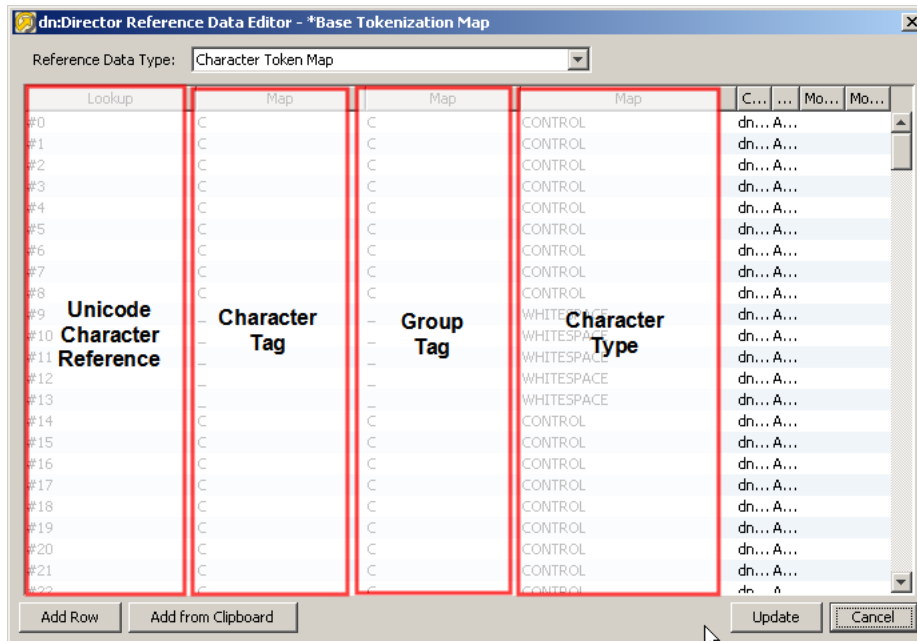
dn:Director Reference Data Editor - *Base Tokenization Map

Reference Data Type: Character Token Map

| Lookup | Map | Map | Map | C... | ... | Mo... | Mo... |
|---|---|---|---|---|---|---|---|
| #0 | C | C | CONTROL | dn... | A... | | |
| #1 | C | C | CONTROL | dn... | A... | | |
| #2 | C | C | CONTROL | dn... | A... | | |
| #3 | C | C | CONTROL | dn... | A... | | |
| #4 | C | C | CONTROL | dn... | A... | | |
| #5 | C | C | CONTROL | dn... | A... | | |
| #6 | C | C | CONTROL | dn... | A... | | |
| #7 | C | C | CONTROL | dn... | A... | | |
| #8 | C | C | CONTROL | dn... | A... | | |
| #9 | _ | _ | WHITESPACE | dn... | A... | | |
| #10 | _ | _ | WHITESPACE | dn... | A... | | |
| #11 | _ | _ | WHITESPACE | dn... | A... | | |
| #12 | _ | _ | WHITESPACE | dn... | A... | | |
| #13 | _ | _ | WHITESPACE | dn... | A... | | |
| #14 | C | C | CONTROL | dn... | A... | | |
| #15 | C | C | CONTROL | dn... | A... | | |
| #16 | C | C | CONTROL | dn... | A... | | |
| #17 | C | C | CONTROL | dn... | A... | | |
| #18 | C | C | CONTROL | dn... | A... | | |
| #19 | C | C | CONTROL | dn... | A... | | |
| #20 | C | C | CONTROL | dn... | A... | | |
| #21 | C | C | CONTROL | dn... | A... | | |
| #22 | C | C | CONTROL | dn... | A | | |

Unicode Character Reference

Character Tag

Group Tag

Character Type

Add Row | Add from Clipboard | Update | Cancel